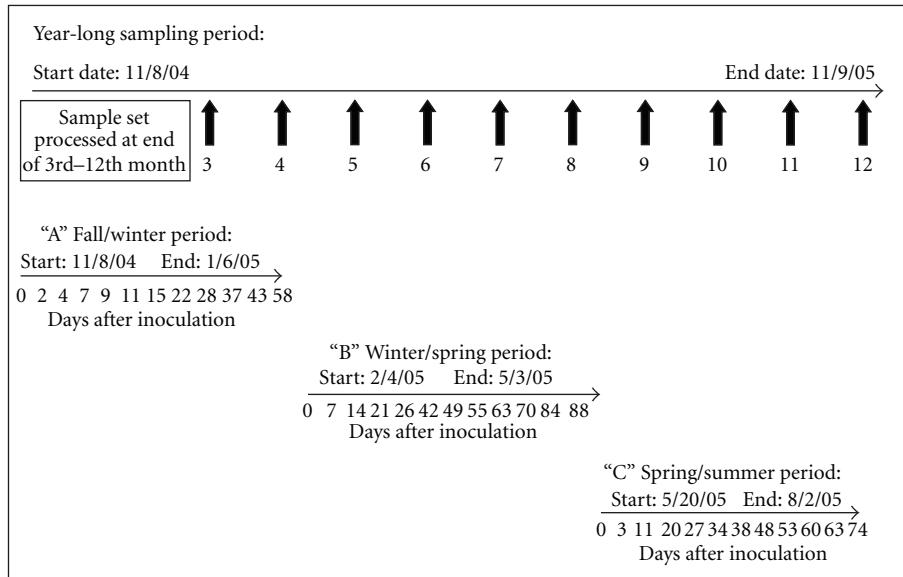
Year-long sampling period:

Start date: 11/8/04

End date: 11/9/05

Sample set processed at end of 3rd–12th month

3 4 5 6 7 8 9 10 11 12

"A" Fall/winter period:

Start: 11/8/04 End: 1/6/05

0 2 4 7 9 11 15 22 28 37 43 58

Days after inoculation

"B" Winter/spring period:

Start: 2/4/05 End: 5/3/05

0 7 14 21 26 42 49 55 63 70 84 88

Days after inoculation

"C" Spring/summer period:

Start: 5/20/05 End: 8/2/05

0 3 11 20 27 34 38 48 53 60 63 74

Days after inoculation